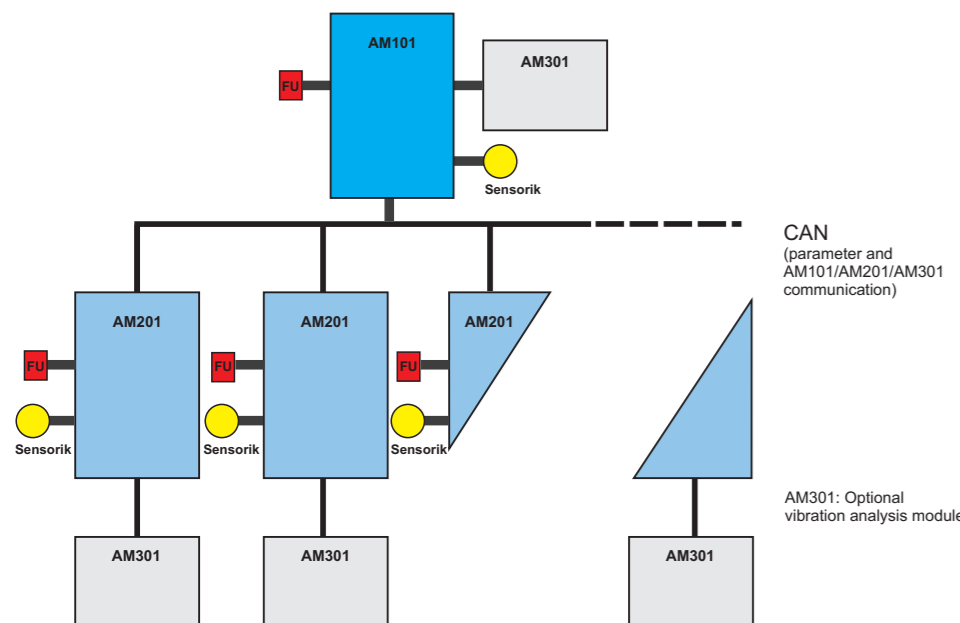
AM101

AM301

FU

Sensorik

CAN
(parameter and AM101/AM201/AM301 communication)

AM201

AM201

AM201

FU

FU

FU

Sensorik

Sensorik

Sensorik

AM301: Optional vibration analysis module

AM301

AM301

AM301